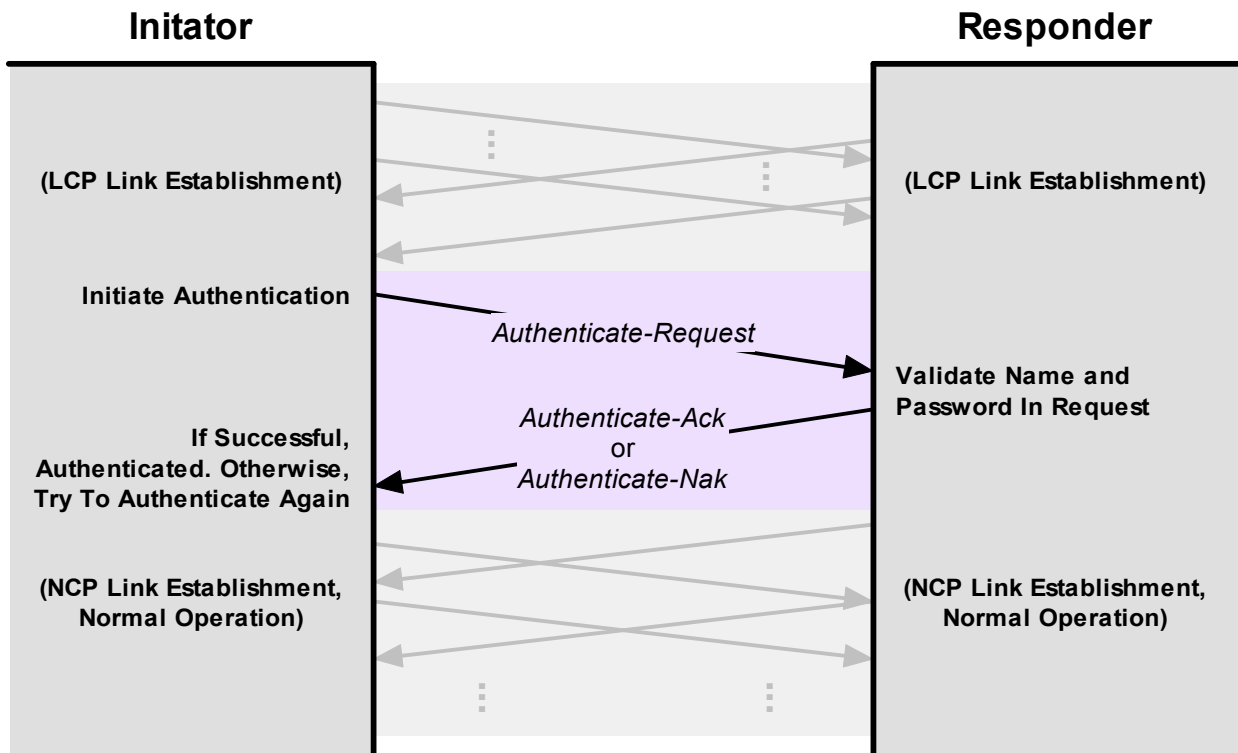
Initator

Responder

(LCP Link Establishment)

(LCP Link Establishment)

Initiate Authentication

Authenticate-Request

Validate Name and Password In Request

If Successful, Authenticated. Otherwise, Try To Authenticate Again

Authenticate-Ack or Authenticate-Nak

(NCP Link Establishment, Normal Operation)

(NCP Link Establishment, Normal Operation)